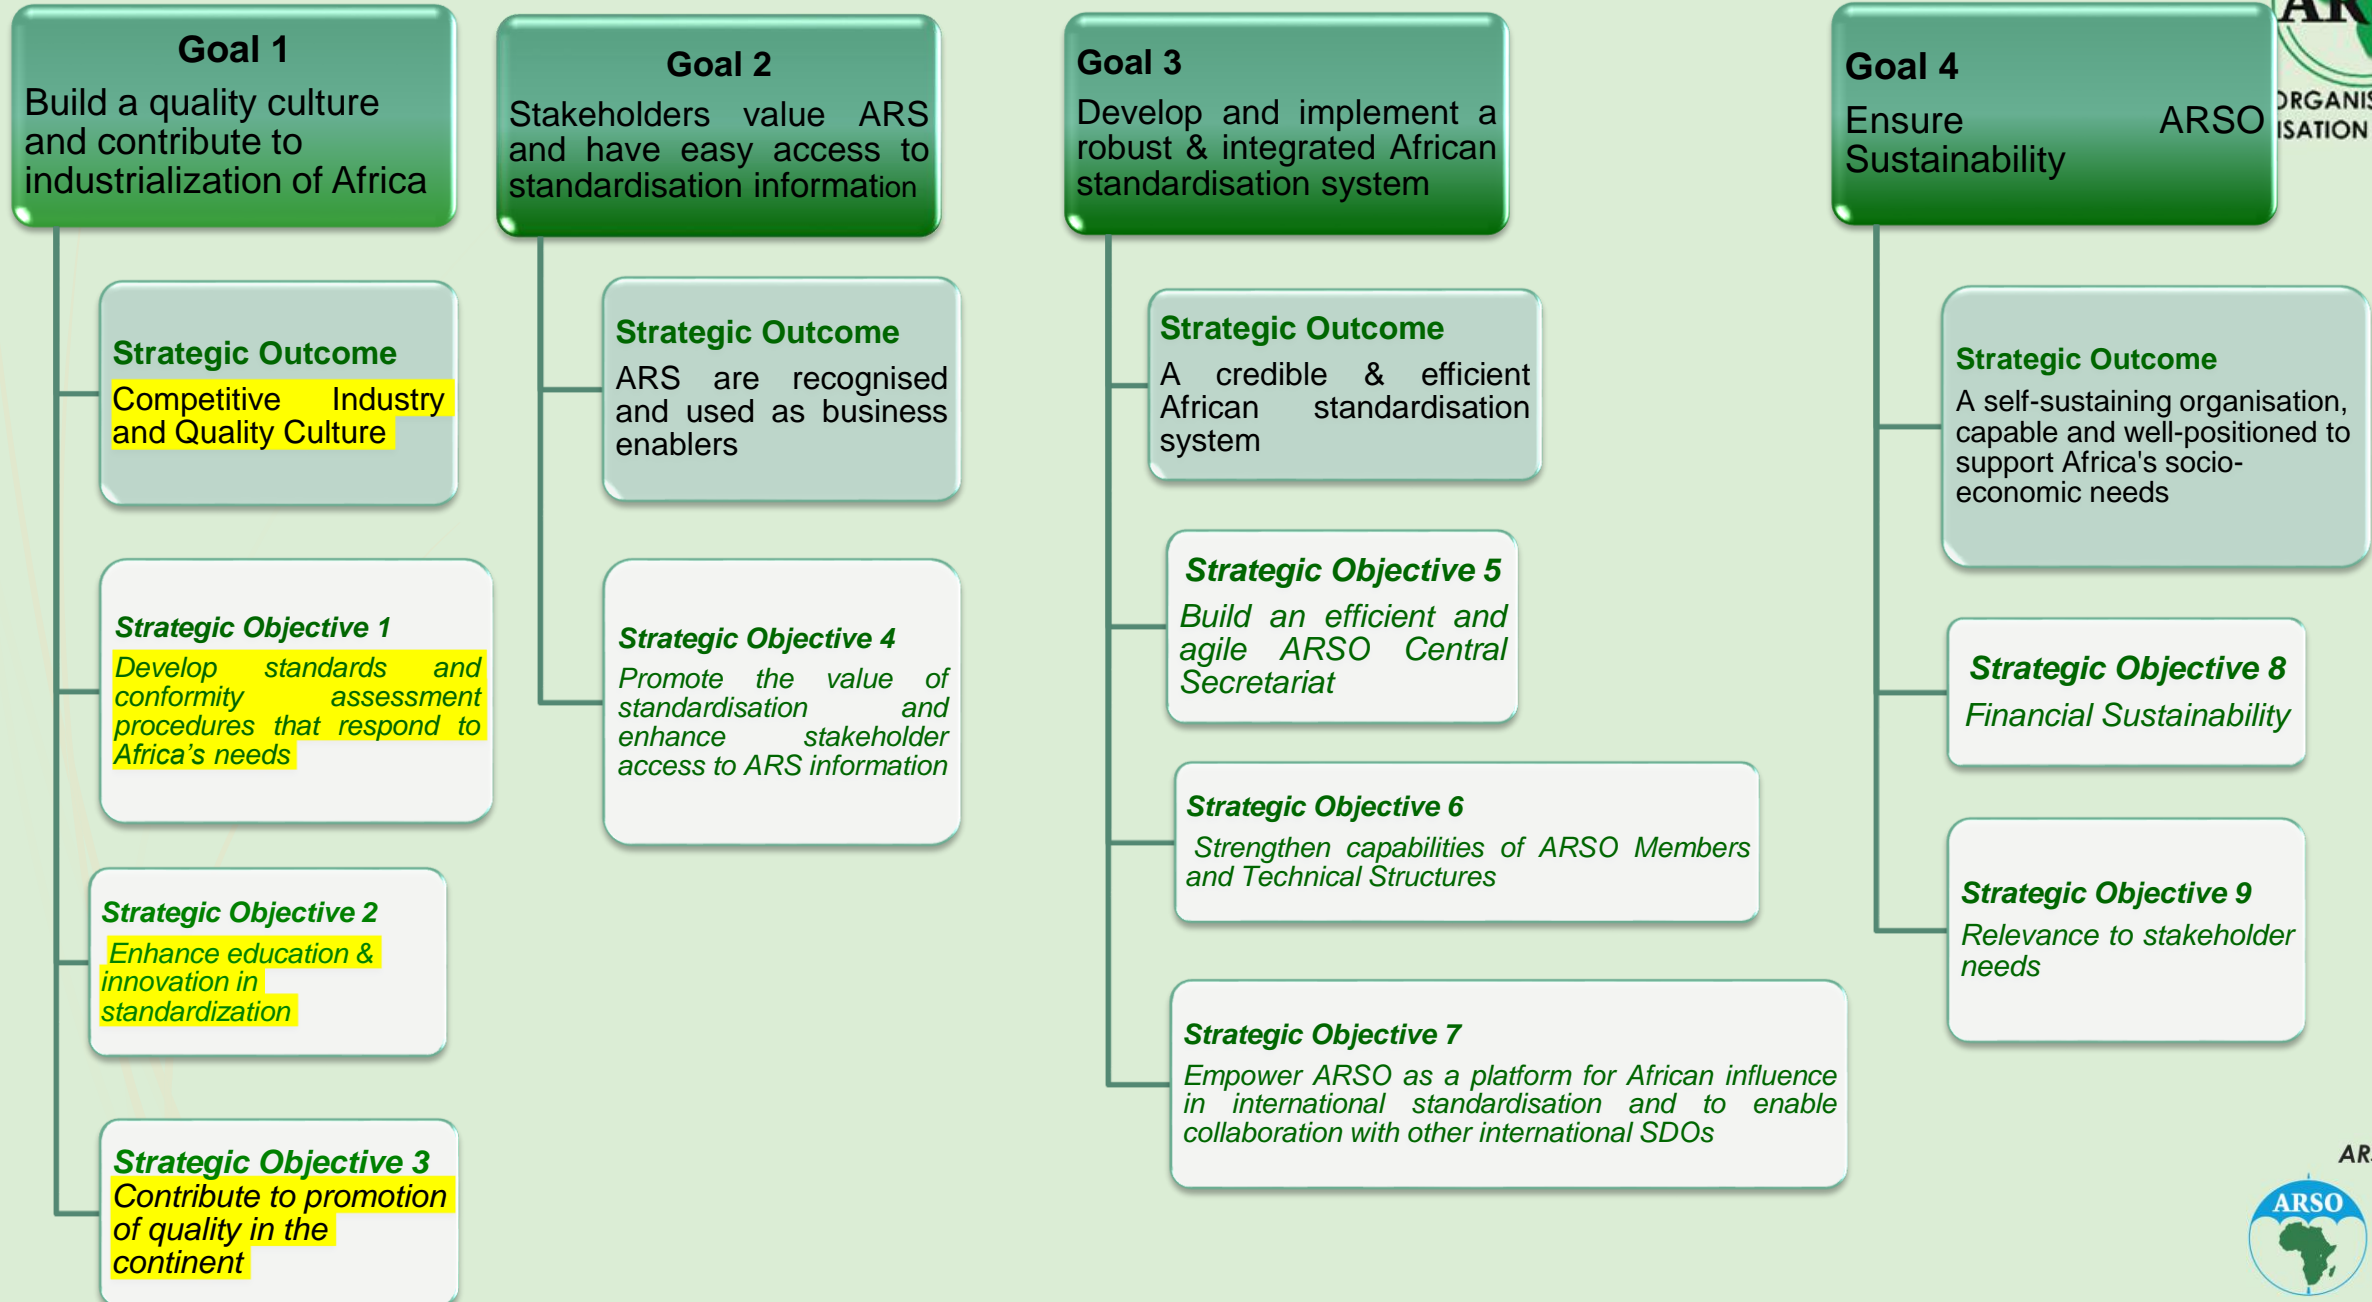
Goal 1
Build a quality culture and contribute to industrialization of Africa

Strategic Outcome
Competitive Industry and Quality Culture

Strategic Objective 1
Develop standards and conformity assessment procedures that respond to Africa's needs

Strategic Objective 2
Enhance education & innovation in standardization

Strategic Objective 3
Contribute to promotion of quality in the continent

Goal 2
Stakeholders value ARS and have easy access to standardisation information

Strategic Outcome
ARS are recognised and used as business enablers

Strategic Objective 4
Promote the value of standardisation and enhance stakeholder access to ARS information

Goal 3
Develop and implement a robust & integrated African standardisation system

Strategic Outcome
A credible & efficient African standardisation system

Strategic Objective 5
Build an efficient and agile ARSO Central Secretariat

Strategic Objective 6
Strengthen capabilities of ARSO Members and Technical Structures

Strategic Objective 7
Empower ARSO as a platform for African influence in international standardisation and to enable collaboration with other international SDOs

Goal 4
Ensure ARSO Sustainability

Strategic Outcome
A self-sustaining organisation, capable and well-positioned to support Africa's socio-economic needs

Strategic Objective 8
Financial Sustainability

Strategic Objective 9
Relevance to stakeholder needs

AR
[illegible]
ORGANIS
ISATION
AR
ARSO